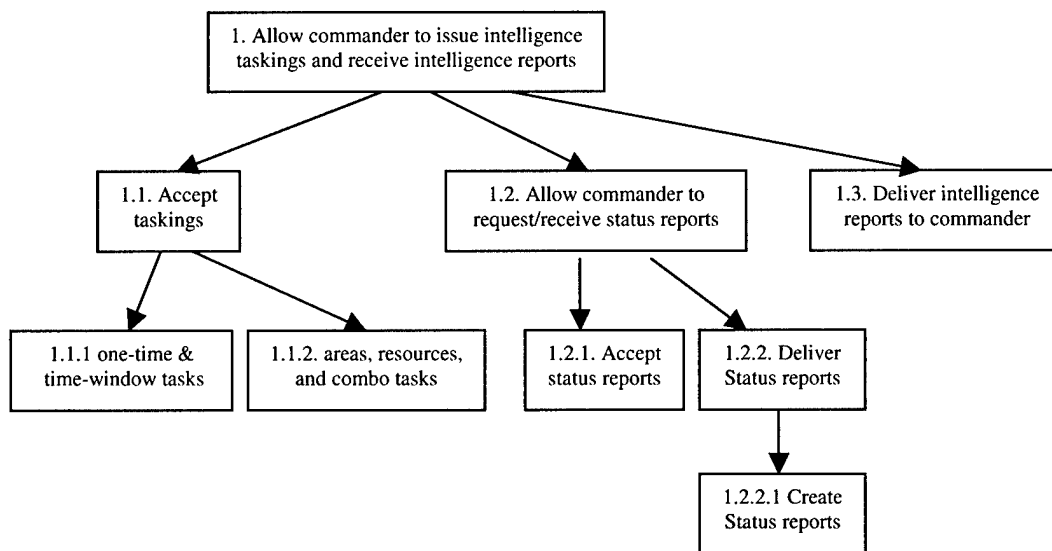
1. Allow commander to issue intelligence taskings and receive intelligence reports

1.1. Accept taskings

1.2. Allow commander to request/receive status reports

1.3. Deliver intelligence reports to commander

1.1.1 one-time & time-window tasks

1.1.2. areas, resources, and combo tasks

1.2.1. Accept status reports

1.2.2. Deliver Status reports

1.2.2.1 Create Status reports